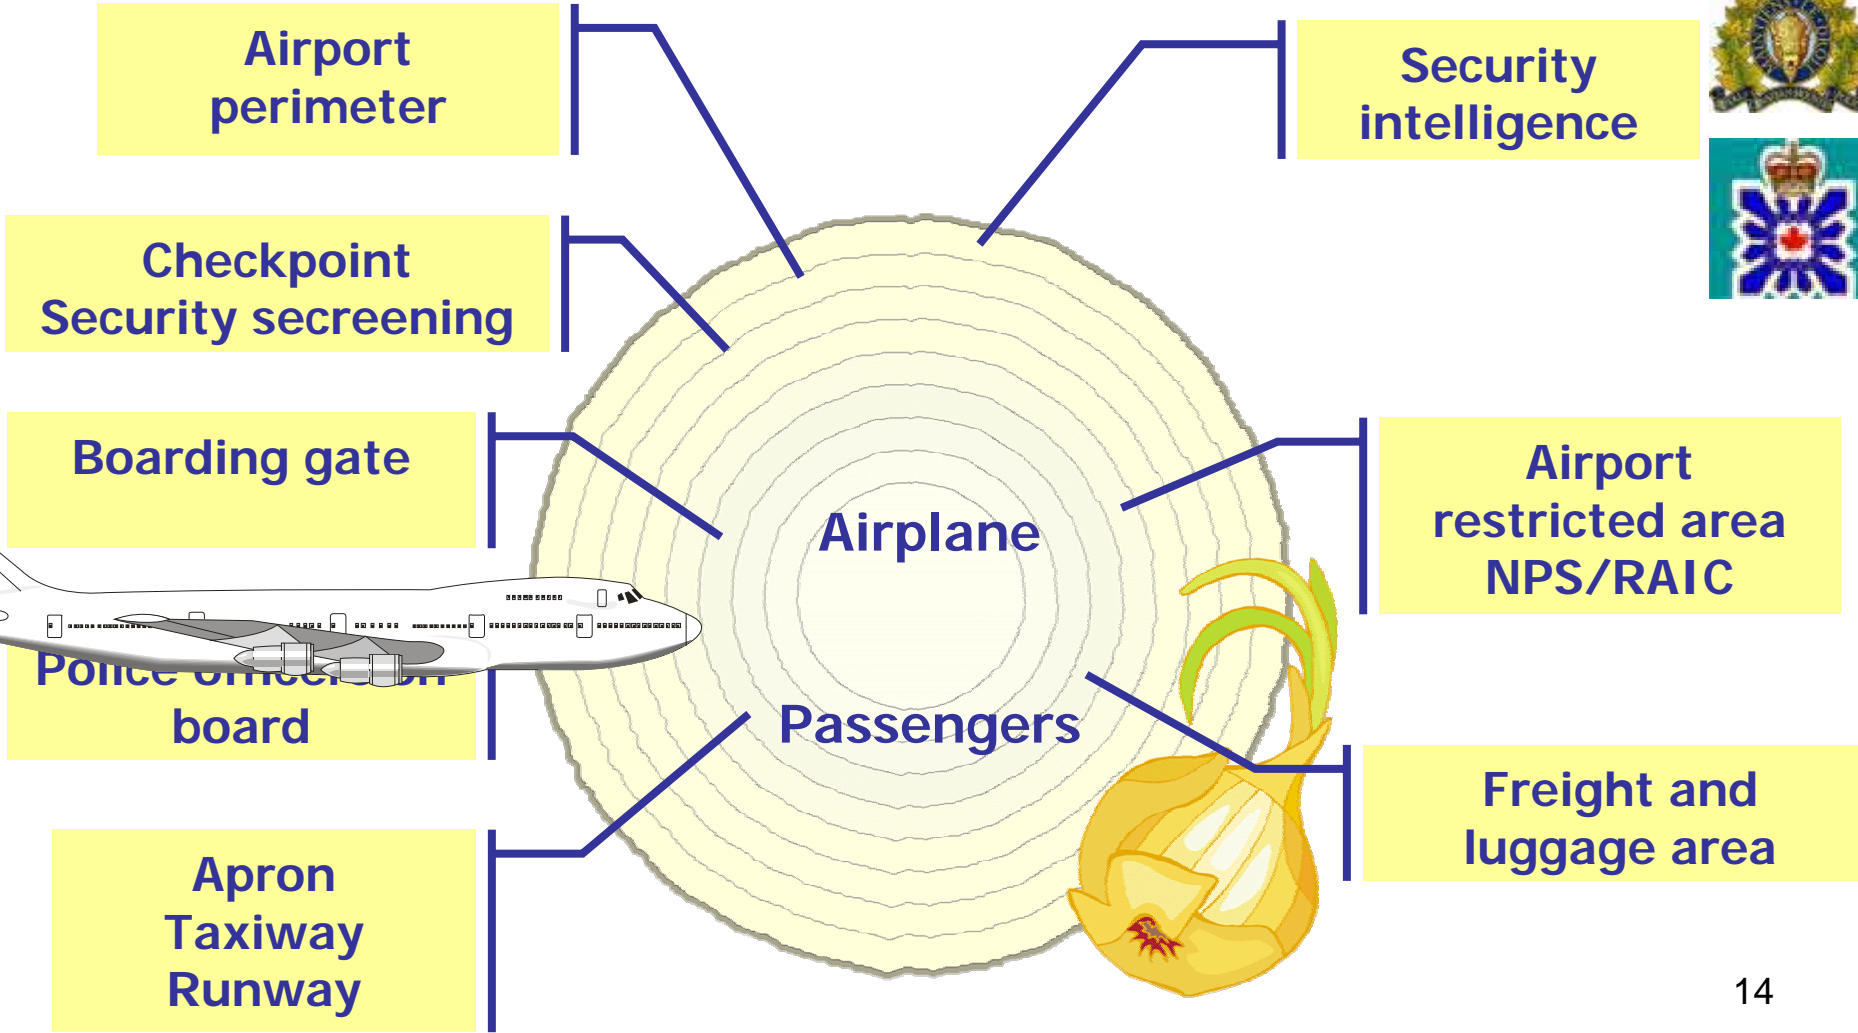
Airport perimeter

Checkpoint Security secreening

Boarding gate

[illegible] board

Apron Taxiway Runway

Security intelligence

Airport restricted area NPS/RAIC

Freight and luggage area

Airplane

Passengers

14